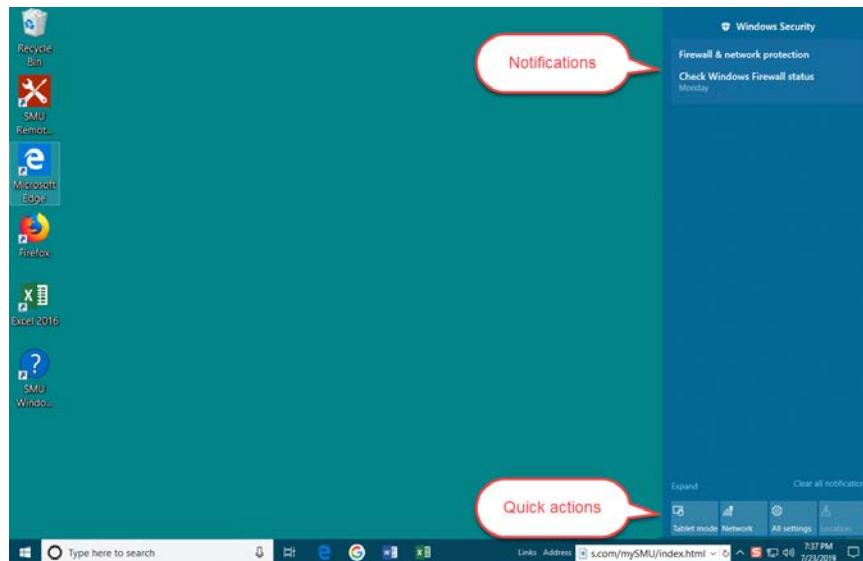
Recycle Bin

SMU Remot...

Microsoft Edge

Firefox

Excel 2016

SMU Windo...

Notifications

Windows Security

Firewall & network protection

Check Windows Firewall status
Monday

Expand

Clear all notificatio

Quick actions

Tablet mode

Network

All settings

Location

Type here to search

Links Address

s.com/mySMU/index.html

7:37 PM
7/23/2019